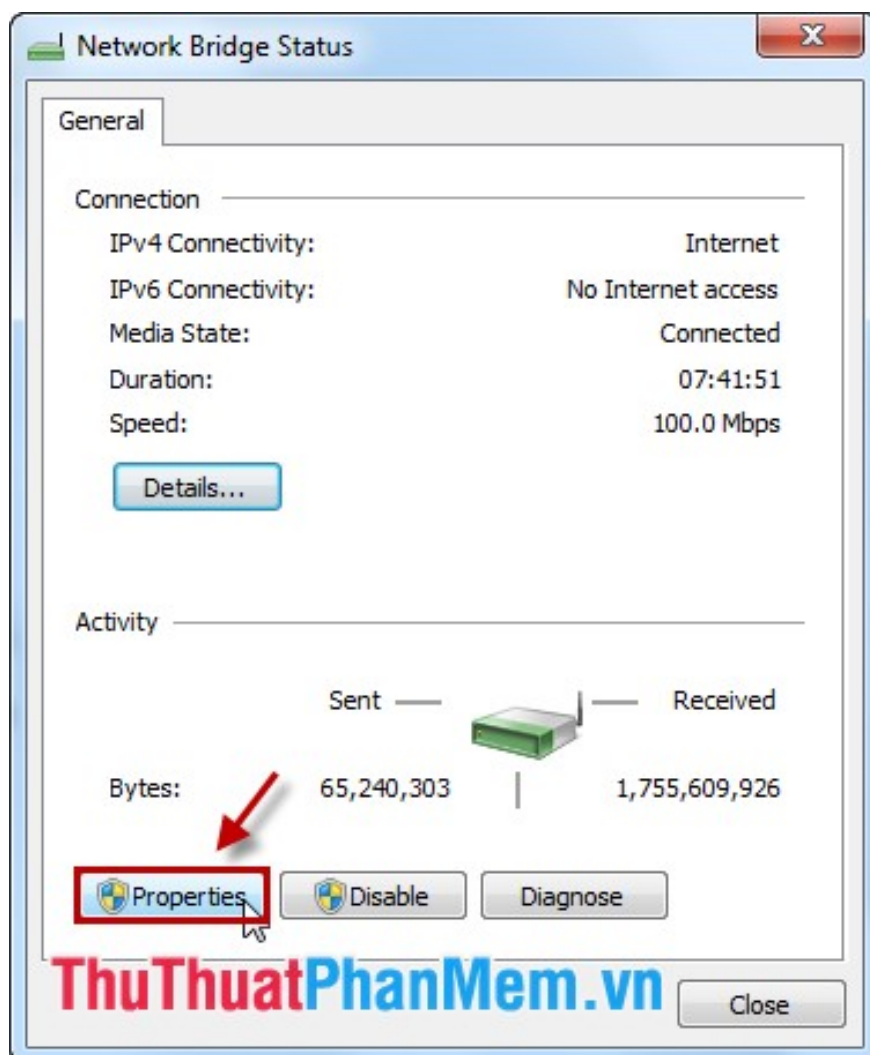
Network Bridge Status

General

Connection

IPv4 Connectivity: Internet

IPv6 Connectivity: No Internet access

Media State: Connected

Duration: 07:41:51

Speed: 100.0 Mbps

Details...

Activity

Sent — — Received

Bytes: 65,240,303 | 1,755,609,926

Properties Disable Diagnose

ThuThuatPhanMem.vn

Close